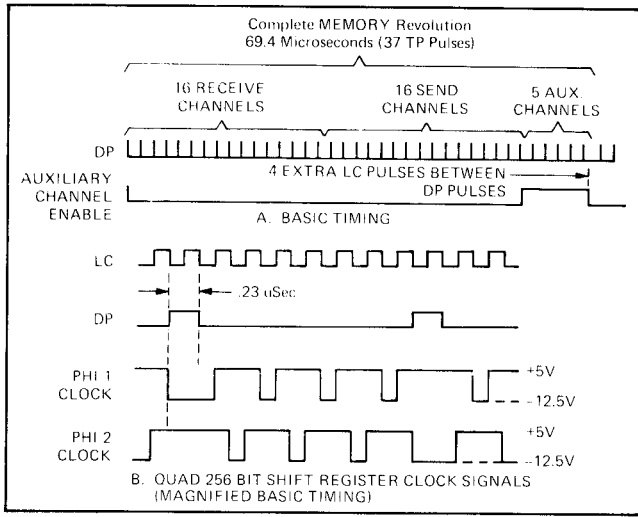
Complete MEMORY Revolution
69.4 Microseconds (37 TP Pulses)

16 RECEIVE CHANNELS

16 SEND CHANNELS

5 AUX. CHANNELS

DP

4 EXTRA LC PULSES BETWEEN DP PULSES

AUXILIARY CHANNEL ENABLE

A. BASIC TIMING

LC

.23 uSec

DP

PHI 1 CLOCK

+5V

-12.5V

PHI 2 CLOCK

+5V

-12.5V

B. QUAD 256 BIT SHIFT REGISTER CLOCK SIGNALS (MAGNIFIED BASIC TIMING)